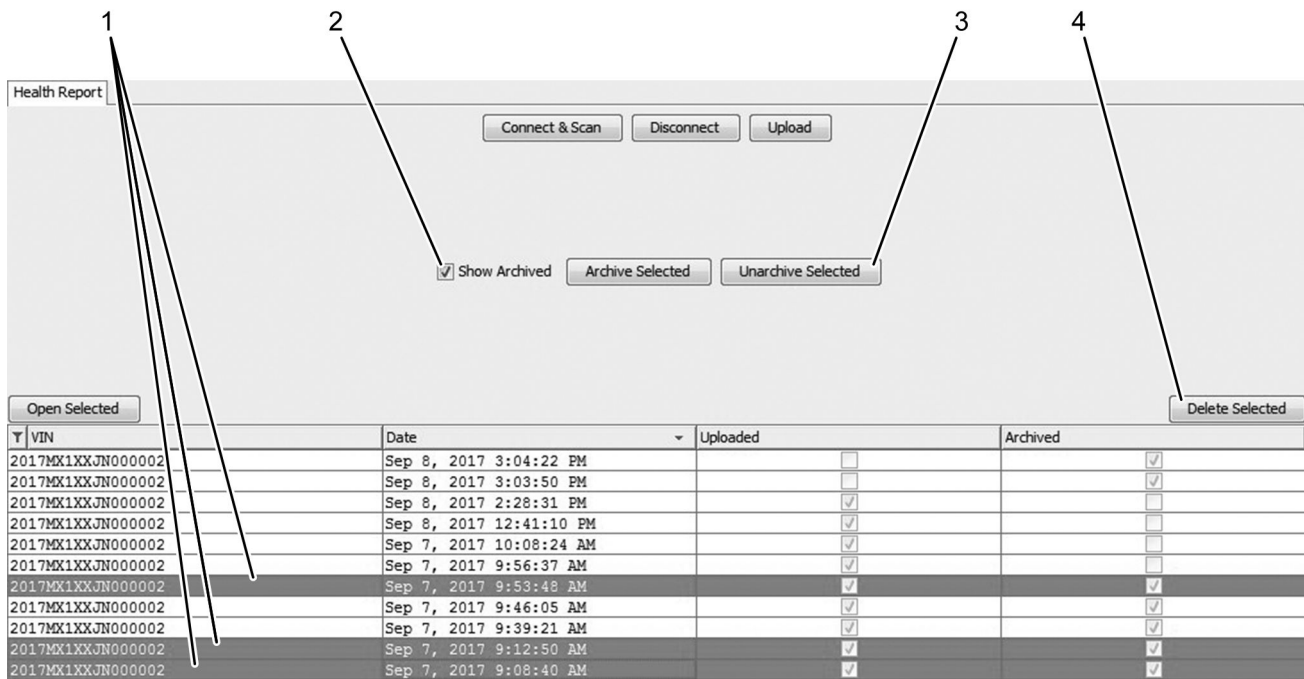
1 2 3 4

Health Report

Connect & Scan Disconnect Upload

Show Archived Archive Selected Unarchive Selected

Open Selected Delete Selected

| VIN | Date | Uploaded | Archived |
|---|---|---|---|
| 2017MX1XXJN000002 | Sep 8, 2017 3:04:22 PM | | |
| 2017MX1XXJN000002 | Sep 8, 2017 3:03:50 PM | | |
| 2017MX1XXJN000002 | Sep 8, 2017 2:28:31 PM | | |
| 2017MX1XXJN000002 | Sep 8, 2017 12:41:10 PM | | |
| 2017MX1XXJN000002 | Sep 7, 2017 10:08:24 AM | | |
| 2017MX1XXJN000002 | Sep 7, 2017 9:56:37 AM | | |
| 2017MX1XXJN000002 | Sep 7, 2017 9:53:48 AM | | |
| 2017MX1XXJN000002 | Sep 7, 2017 9:46:05 AM | | |
| 2017MX1XXJN000002 | Sep 7, 2017 9:39:21 AM | | |
| 2017MX1XXJN000002 | Sep 7, 2017 9:12:50 AM | | |
| 2017MX1XXJN000002 | Sep 7, 2017 9:08:40 AM | | |